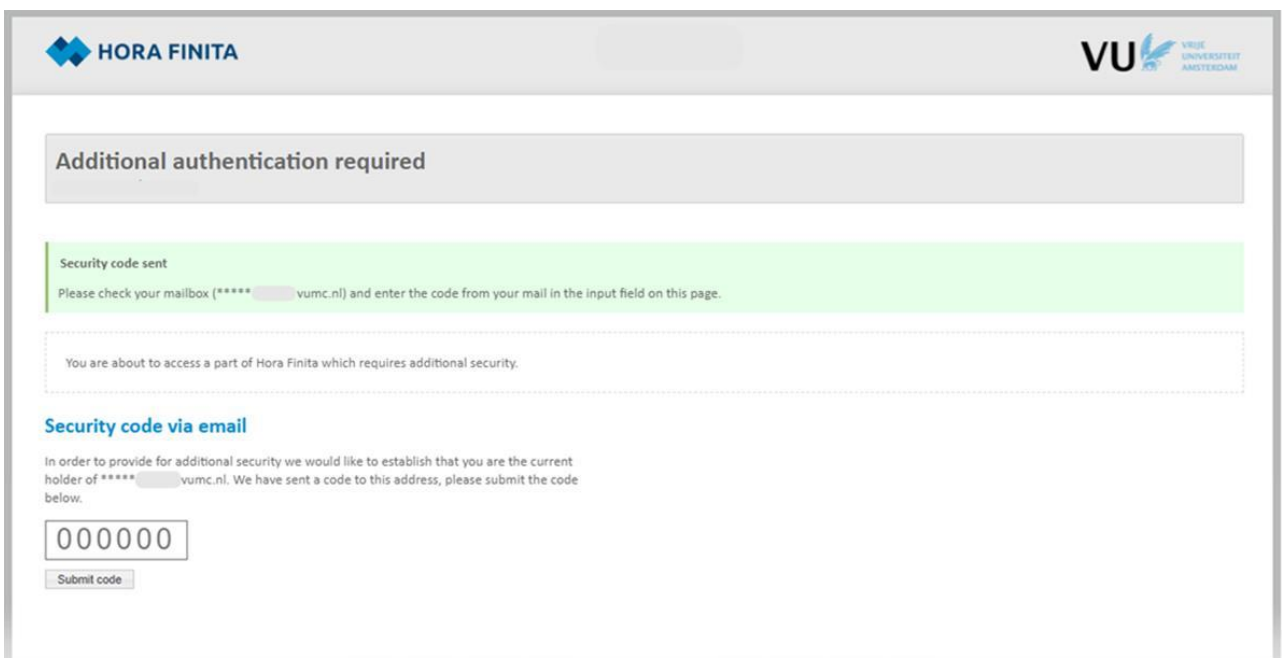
HORA FINITA

VU VRIJE UNIVERSITEIT AMSTERDAM

Additional authentication required

Security code sent

Please check your mailbox (***** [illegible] vumc.nl) and enter the code from your mail in the input field on this page.

You are about to access a part of Hora Finita which requires additional security.

Security code via email

In order to provide for additional security we would like to establish that you are the current holder of ***** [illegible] vumc.nl. We have sent a code to this address, please submit the code below.

000000

Submit code